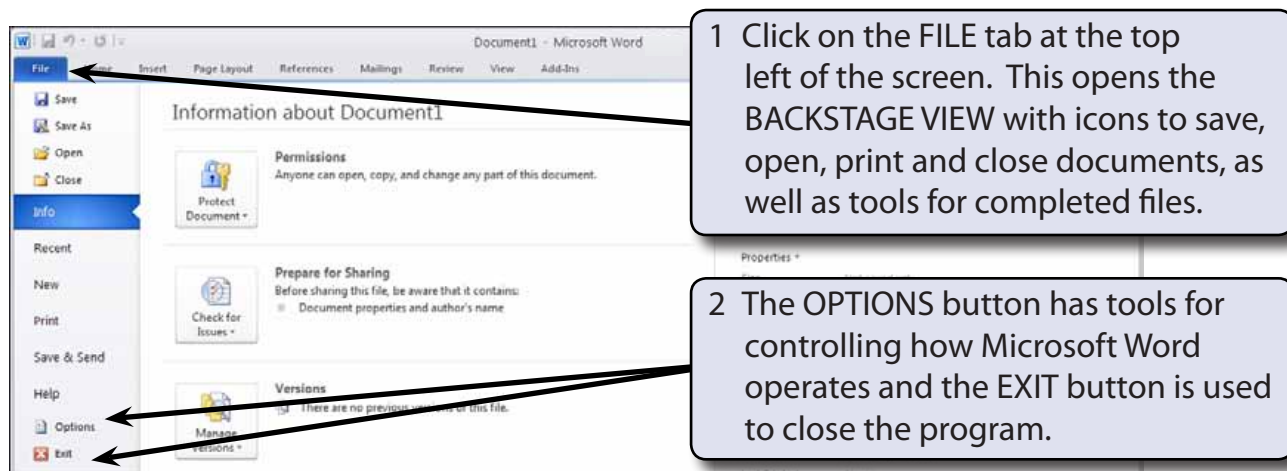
Document1 - Microsoft Word

File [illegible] Insert Page Layout References Mailings Review View Add-Ins

Save
Save As
Open
Close
Info
Recent
New
Print
Save & Send
Help
Options
Exit

Information about Document1

Protect Document

Permissions
Anyone can open, copy, and change any part of this document.

Check for Issues

Prepare for Sharing
Before sharing this file, be aware that it contains:
Document properties and author's name

Manage Versions

Versions
There are no previous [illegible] of this file.

Properties

1 Click on the FILE tab at the top left of the screen. This opens the BACKSTAGE VIEW with icons to save, open, print and close documents, as well as tools for completed files.

2 The OPTIONS button has tools for controlling how Microsoft Word operates and the EXIT button is used to close the program.